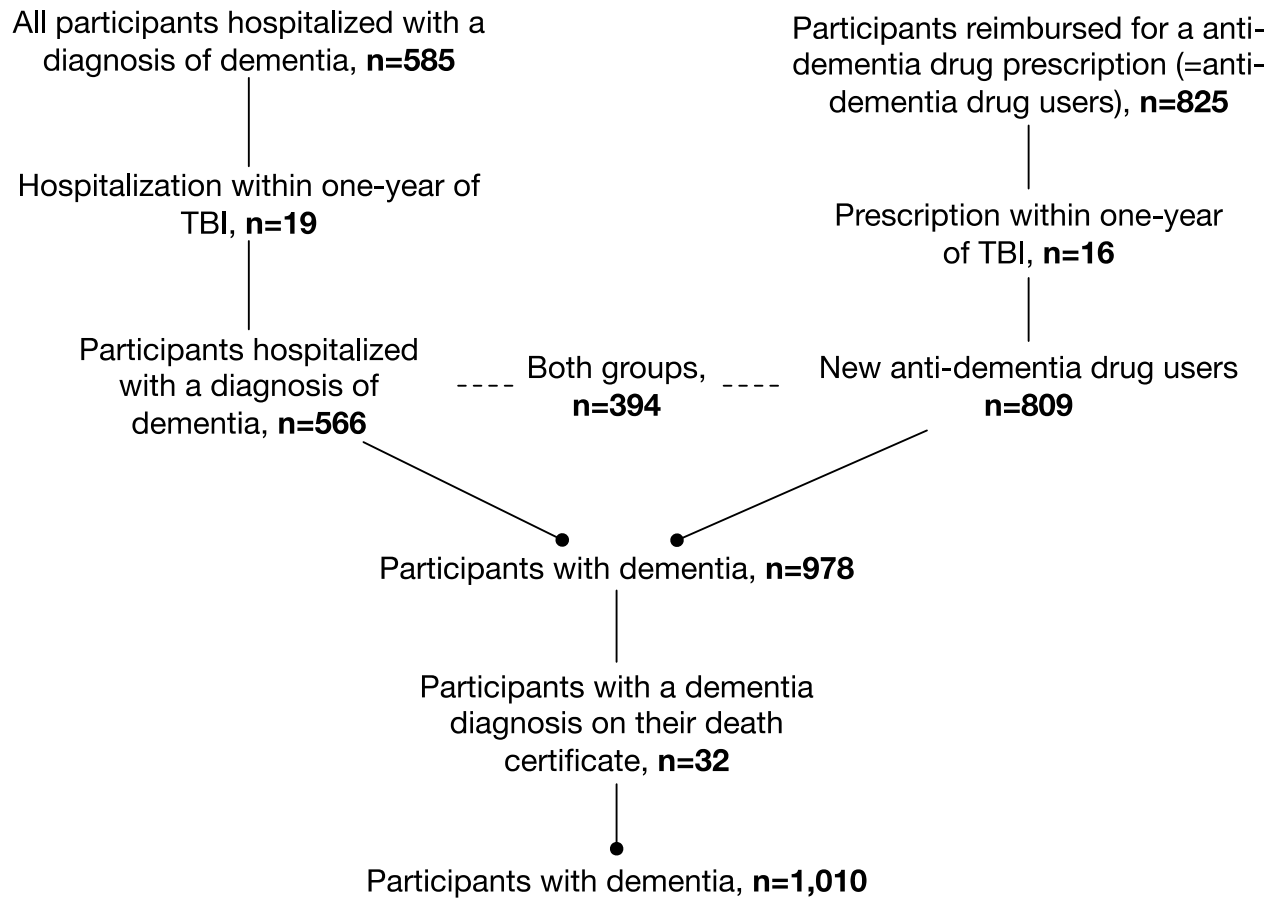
All participants hospitalized with a diagnosis of dementia, **n=585**

Participants reimbursed for a anti-dementia drug prescription (=anti-dementia drug users), **n=825**

Hospitalization within one-year of TBI, **n=19**

Prescription within one-year of TBI, **n=16**

Participants hospitalized with a diagnosis of dementia, **n=566**

Both groups, **n=394**

New anti-dementia drug users **n=809**

Participants with dementia, **n=978**

Participants with a dementia diagnosis on their death certificate, **n=32**

Participants with dementia, **n=1,010**